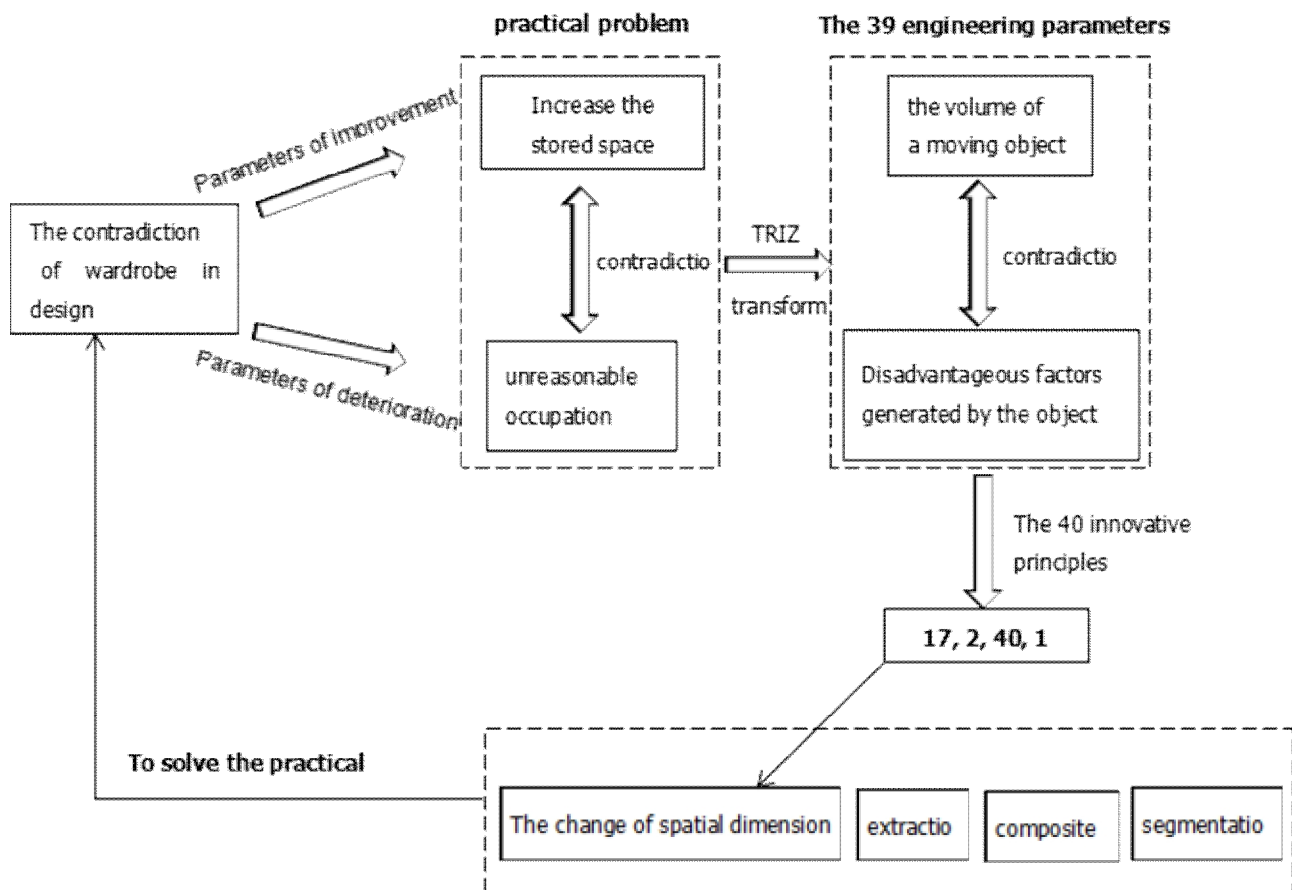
practical problem

The 39 engineering parameters

Parameters of improvement

Increase the stored space

the volume of a moving object

The contradiction of wardrobe in design

contradictio

TRIZ

transform

contradictio

Parameters of deterioration

unreasonable occupation

Disadvantageous factors generated by the object

The 40 innovative principles

17, 2, 40, 1

To solve the practical

The change of spatial dimension

extractio

composite

segmentatio